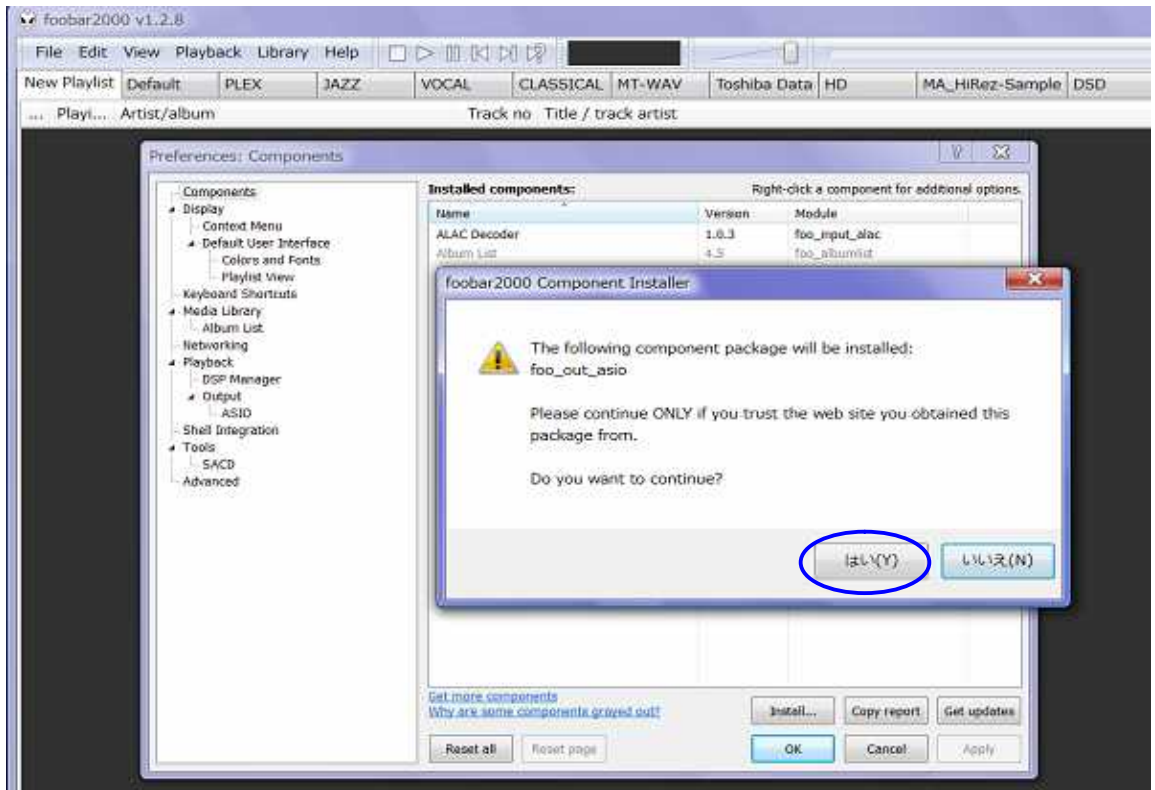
foobar2000 v1.2.8

File Edit View Playback Library Help

New Playlist | Default | PLEX | JAZZ | VOCAL | CLASSICAL | MT-WAV | Toshiba Data | HD | MA_HiRez-Sample | DSD

... Playi... Artist/album Track no Title / track artist

Preferences: Components

Components
Display
Context Menu
Default User Interface
Colors and Fonts
Playlist View
Keyboard Shortcuts
Media Library
Album List
Networking
Playback
DSP Manager
Output
ASIO
Shell Integration
Tools
SACD
Advanced

Installed components:

Right-click a component for additional options.

| Name | Version | Module |
|---|---|---|
| ALAC Decoder | 1.0.3 | foo_input_alac |
| Album List | 4.5 | foo_albumlist |

foobar2000 Component Installer

The following component package will be installed:
foo_out_asio

Please continue ONLY if you trust the web site you obtained this package from.

Do you want to continue?

はい(Y) いいえ(N)

Get more components
Why are some components grayed out?

Install... Copy report Get updates

Reset all Reset page OK Cancel Apply